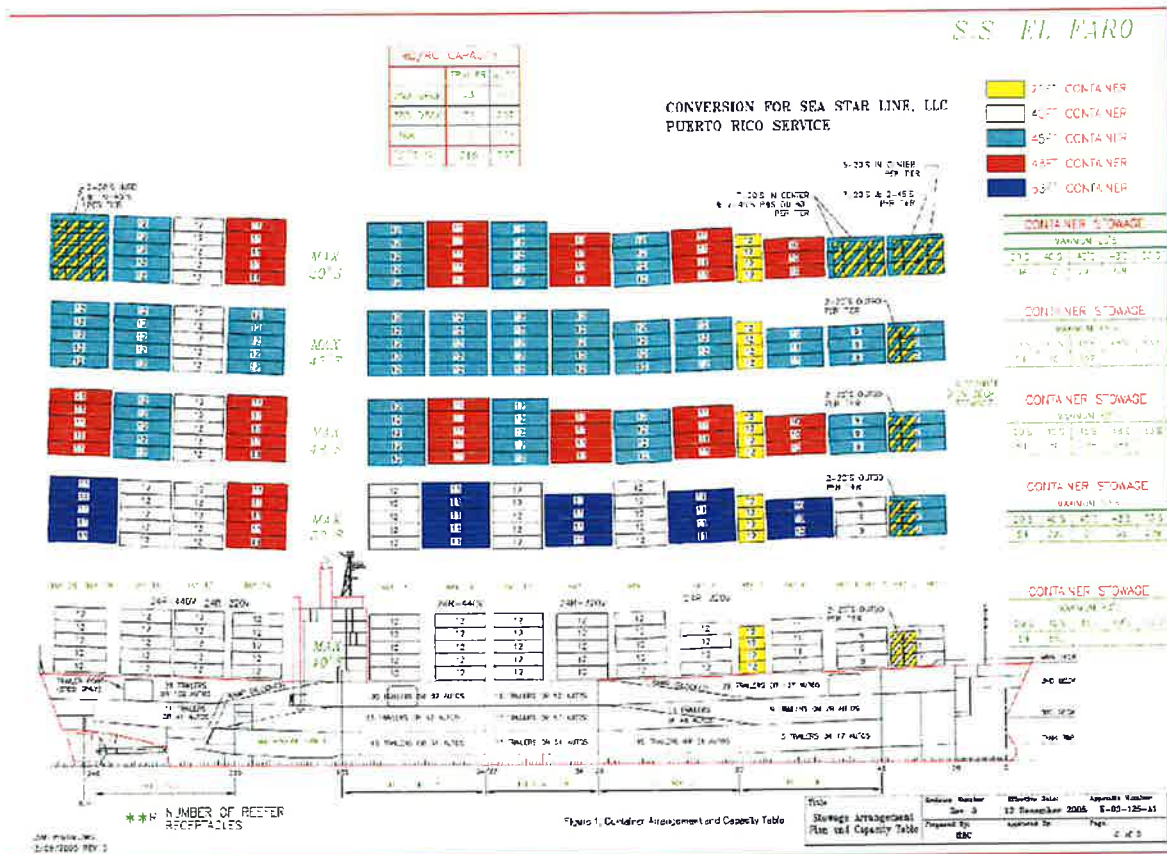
S.S. EL FARO

CONVERSION FOR SEA STAR LINE, LLC
PUERTO RICO SERVICE

20FT CONTAINER
40FT CONTAINER
45FT CONTAINER
48FT CONTAINER
53FT CONTAINER

CONTAINER STOWAGE

CONTAINER STOWAGE

CONTAINER STOWAGE

CONTAINER STOWAGE

CONTAINER STOWAGE

MAX 20'S

MAX 45'S

MAX 48'S

MAX 53'S

MAX 40'S

24R-440V 24R-220V

24R-440V

24R-220V

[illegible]

** NUMBER OF REEFER RECEPTACLES

Figure 1. Container Arrangement and Capacity Table

Title
Stowage Arrangement Plan and Capacity Table

Effective Date
12 December 2005

Appendix Number
E-03-125-A1

Prepared By
EBC

Page
2 of 3

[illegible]
2/09/2005 REV 3